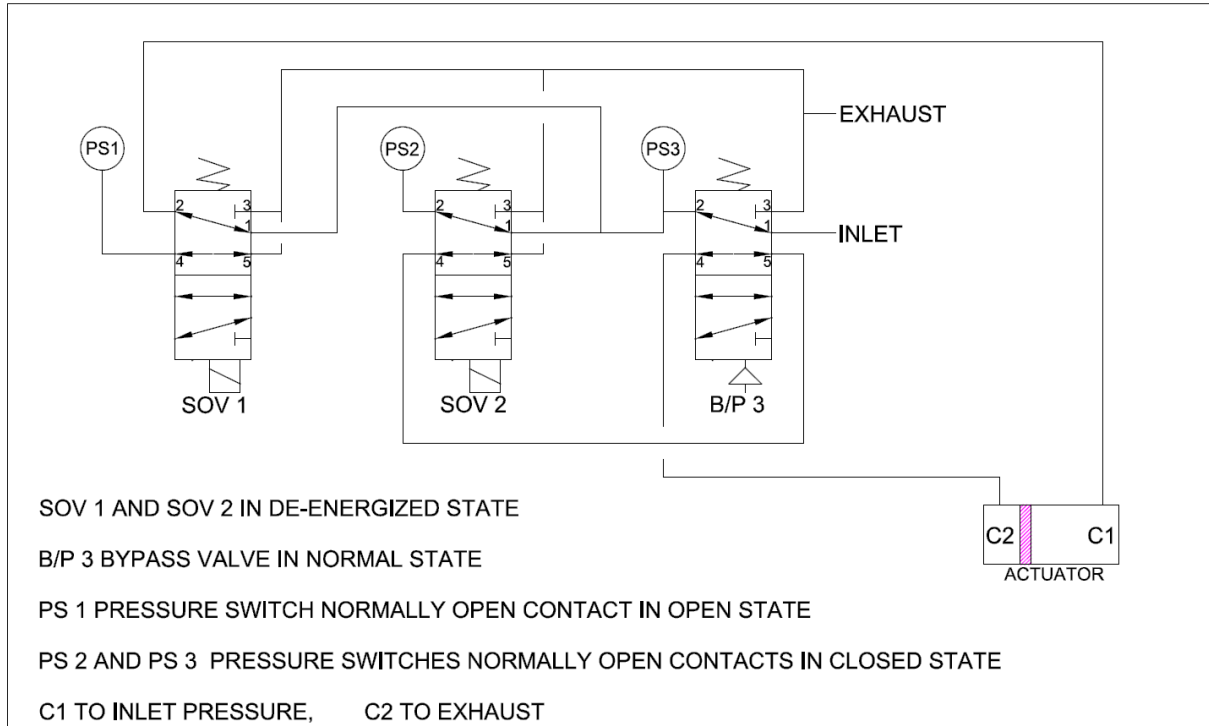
EXHAUST

PS1

PS2

PS3

2 3 1 4 5

2 3 1 4 5

2 3 1 4 5

INLET

SOV 1

SOV 2

B/P 3

C2

C1

ACTUATOR

SOV 1 AND SOV 2 IN DE-ENERGIZED STATE

B/P 3 BYPASS VALVE IN NORMAL STATE

PS 1 PRESSURE SWITCH NORMALLY OPEN CONTACT IN OPEN STATE

PS 2 AND PS 3 PRESSURE SWITCHES NORMALLY OPEN CONTACTS IN CLOSED STATE

C1 TO INLET PRESSURE, C2 TO EXHAUST